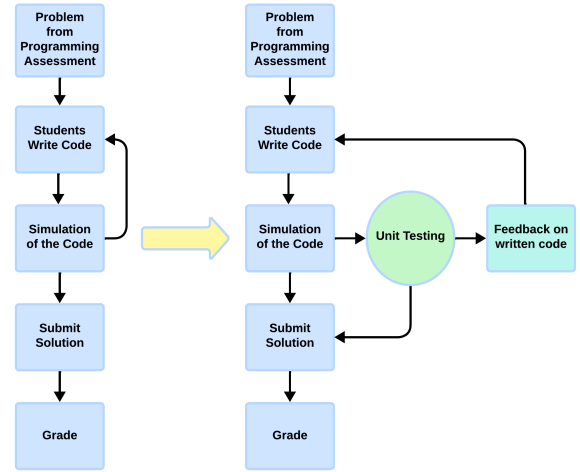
Problem from Programming Assessment

Students Write Code

Simulation of the Code

Submit Solution

Grade

Problem from Programming Assessment

Students Write Code

Simulation of the Code

Unit Testing

Feedback on written code

Submit Solution

Grade